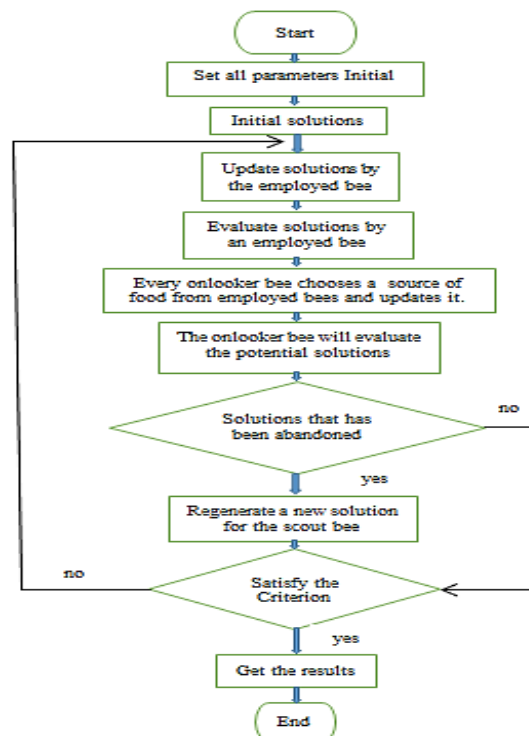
Start

Set all parameters Initial

Initial solutions

Update solutions by the employed bee

Evaluate solutions by an employed bee

Every onlooker bee chooses a source of food from employed bees and updates it.

The onlooker bee will evaluate the potential solutions

Solutions that has been abandoned

no

yes

Regenerate a new solution for the scout bee

no

Satisfy the Criterion

yes

Get the results

End